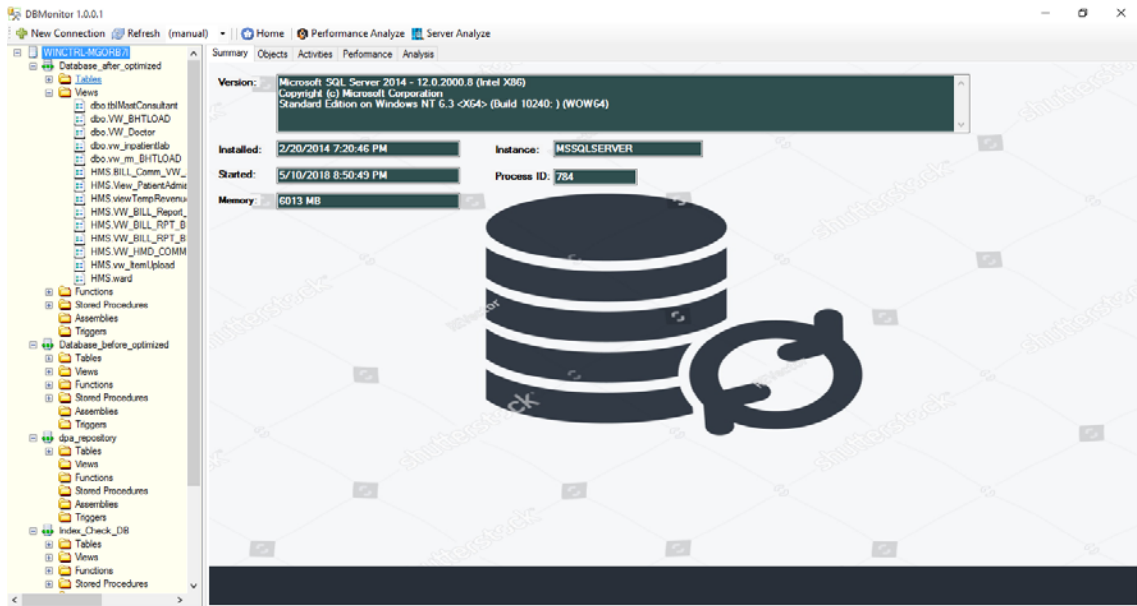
DBMonitor 1.0.0.1

New Connection | Refresh (manual) | Home | Performance Analyze | Server Analyze

WINCTRL-MGORB7I
Database_after_optimized
Tables
Views
dbo.tblMastConsultant
dbo.VW_BHTLOAD
dbo.VW_Doctor
dbo.vw_inpatientlab
dbo.vw_rm_BHTLOAD
HMS.BILL_Comm_VW_
HMS.View_PatientAdmis
HMS.viewTempRevenu
HMS.VW_BILL_Report_
HMS.VW_BILL_RPT_B
HMS.VW_BILL_RPT_B
HMS.VW_HMD_COMM
HMS.vw_ItemUpload
HMS.ward
Functions
Stored Procedures
Assemblies
Triggers
Database_before_optimized
Tables
Views
Functions
Stored Procedures
Assemblies
Triggers
dpa_repository
Tables
Views
Functions
Stored Procedures
Assemblies
Triggers
Index_Check_DB
Tables
Views
Functions
Stored Procedures

Summary | Objects | Activities | Performance | Analysis

Version: Microsoft SQL Server 2014 - 12.0.2000.8 (Intel X86)
Copyright (c) Microsoft Corporation
Standard Edition on Windows NT 6.3 <X64> (Build 10240: ) (WOW64)

Installed: 2/20/2014 7:20:46 PM
Instance: MSSQLSERVER
Started: 5/10/2018 8:50:49 PM
Process ID: 784
Memory: 6013 MB

shutterstock